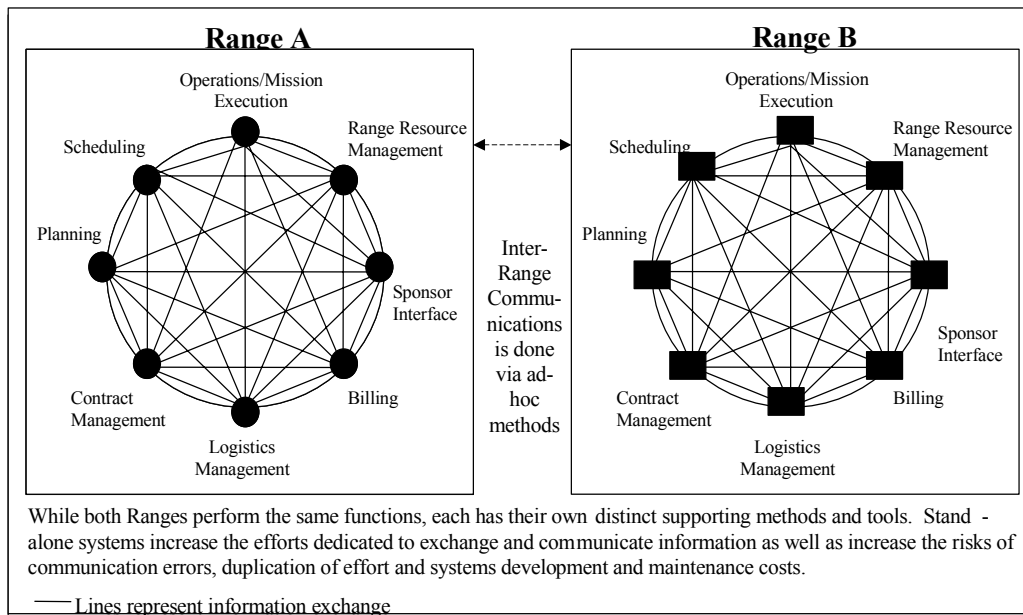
Range A

Operations/Mission Execution

Range Resource Management

Scheduling

Planning

Sponsor Interface

Contract Management

Billing

Logistics Management

Range B

Operations/Mission Execution

Range Resource Management

Scheduling

Planning

Sponsor Interface

Contract Management

Billing

Logistics Management

Inter-Range Communications is done via ad-hoc methods

While both Ranges perform the same functions, each has their own distinct supporting methods and tools. Stand - alone systems increase the efforts dedicated to exchange and communicate information as well as increase the risks of communication errors, duplication of effort and systems development and maintenance costs.

Lines represent information exchange